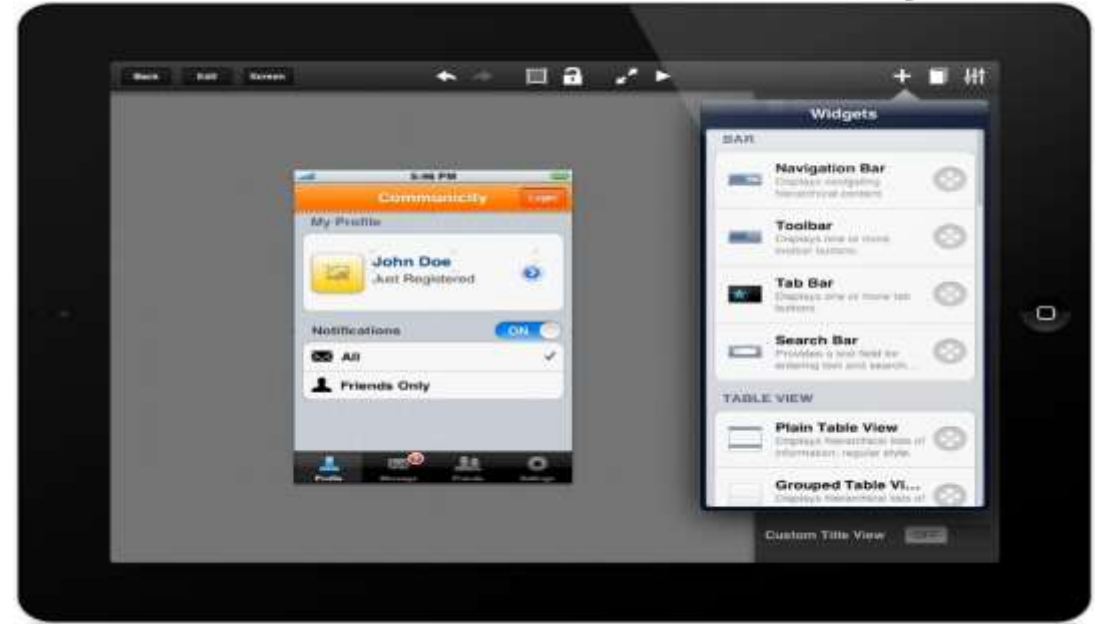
Back Edit Screen

Widgets

BAR

Navigation Bar
Displays navigating hierarchical content

Toolbar
Displays one or more toolbar buttons

Tab Bar
Displays one or more tab buttons

Search Bar
Provides a text field for entering text and search...

TABLE VIEW

Plain Table View
Displays hierarchical lists of information, regular style.

Grouped Table Vi...
Displays hierarchical lists of

Custom Title View OFF

5:46 PM

Communicity Login

My Profile

John Doe
Just Registered

Notifications ON

All

Friends Only

Profile Message Friends Settings